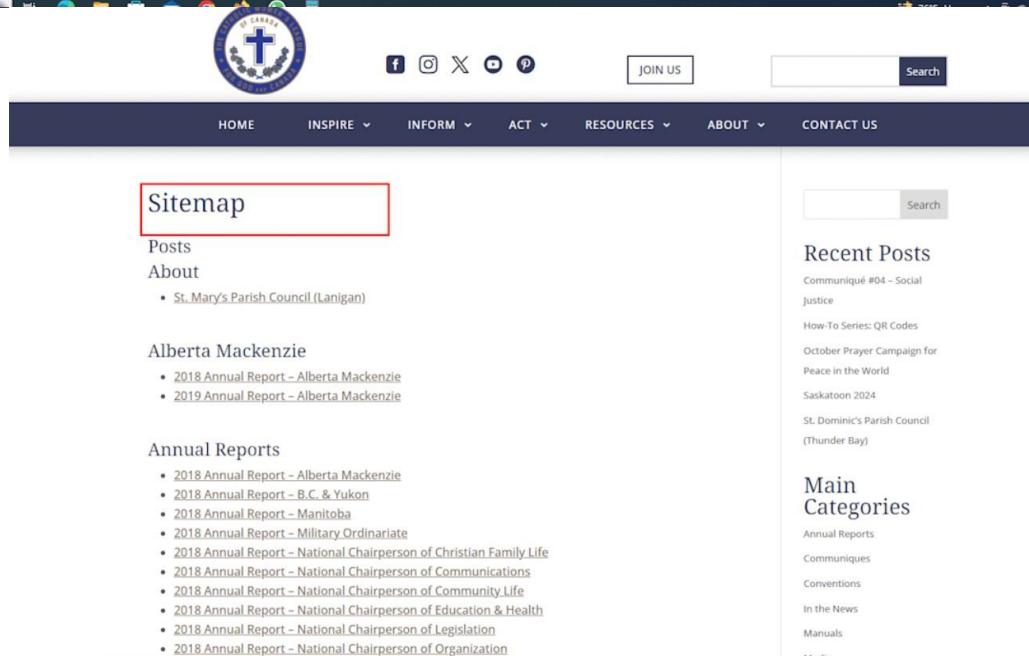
THE CATHOLIC WOMEN'S LEAGUE OF CANADA FOR GOD AND CANADA

JOIN US

Search

HOME INSPIRE INFORM ACT RESOURCES ABOUT CONTACT US

Sitemap

Posts

About

- St. Mary's Parish Council (Lanigan)

Alberta Mackenzie

- 2018 Annual Report – Alberta Mackenzie
- 2019 Annual Report – Alberta Mackenzie

Annual Reports

- 2018 Annual Report – Alberta Mackenzie
- 2018 Annual Report – B.C. & Yukon
- 2018 Annual Report – Manitoba
- 2018 Annual Report – Military Ordinariate
- 2018 Annual Report – National Chairperson of Christian Family Life
- 2018 Annual Report – National Chairperson of Communications
- 2018 Annual Report – National Chairperson of Community Life
- 2018 Annual Report – National Chairperson of Education & Health
- 2018 Annual Report – National Chairperson of Legislation
- 2018 Annual Report – National Chairperson of Organization

Search

Recent Posts

Communiqué #04 – Social Justice

How-To Series: QR Codes

October Prayer Campaign for Peace in the World

Saskatoon 2024

St. Dominic's Parish Council (Thunder Bay)

Main Categories

Annual Reports

Communiques

Conventions

In the News

Manuals